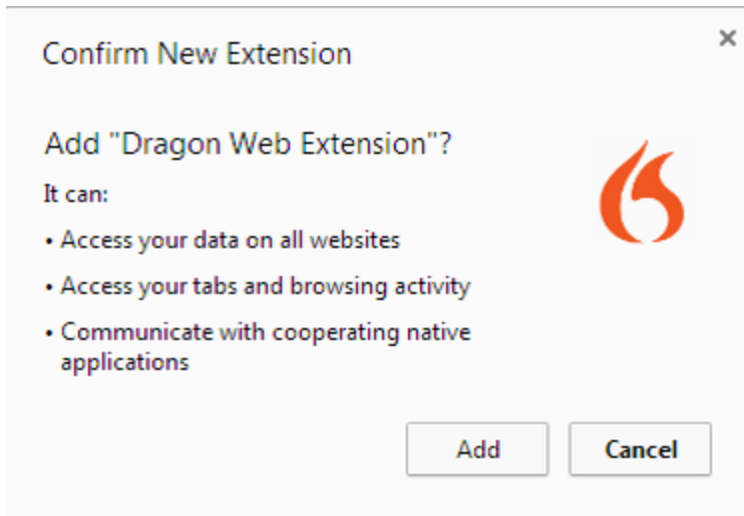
Confirm New Extension

×

Add "Dragon Web Extension"?

It can:

• Access your data on all websites

• Access your tabs and browsing activity

• Communicate with cooperating native applications

Add

Cancel